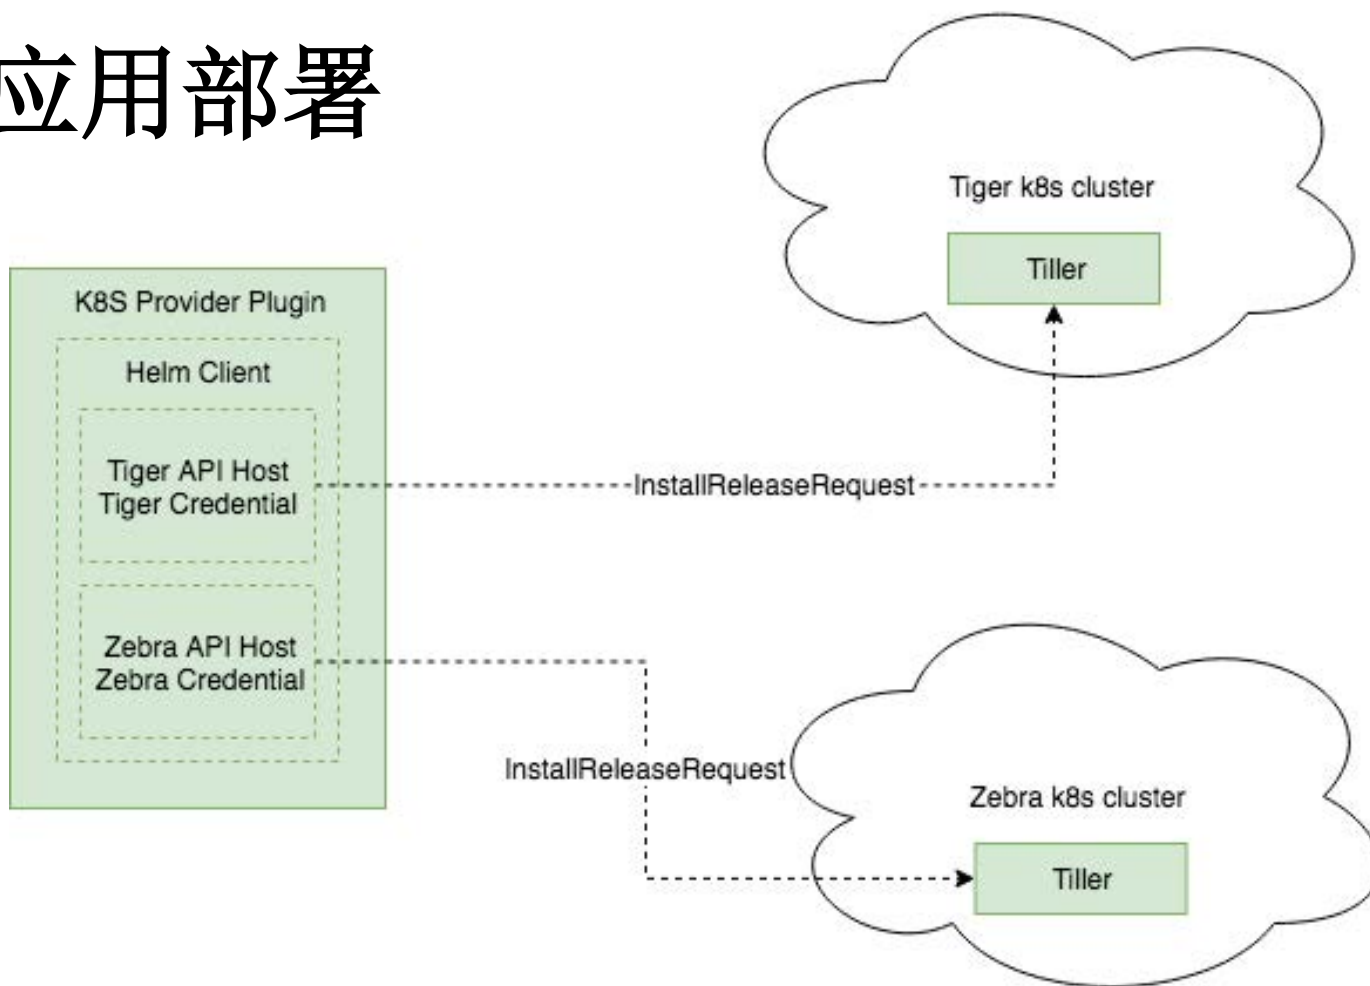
应用部署

K8S Provider Plugin

Helm Client

Tiger API Host
Tiger Credential

Zebra API Host
Zebra Credential

Tiger k8s cluster

Tiller

InstallReleaseRequest

InstallReleaseRequest

Zebra k8s cluster

Tiller